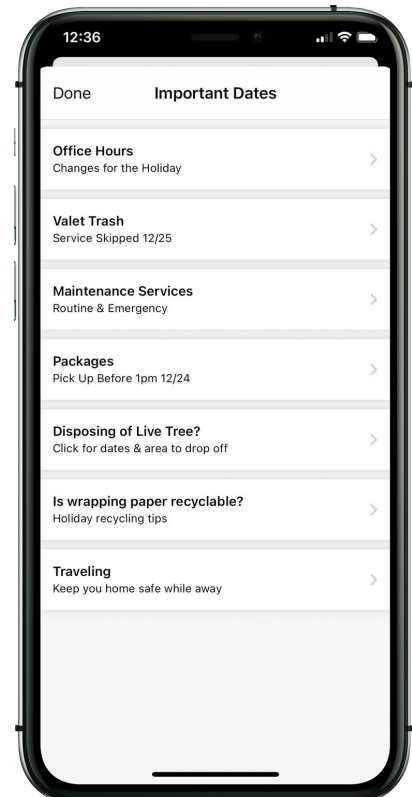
12:36

Done Important Dates

Office Hours
Changes for the Holiday

Valet Trash
Service Skipped 12/25

Maintenance Services
Routine & Emergency

Packages
Pick Up Before 1pm 12/24

Disposing of Live Tree?
Click for dates & area to drop off

Is wrapping paper recyclable?
Holiday recycling tips

Traveling
Keep you home safe while away